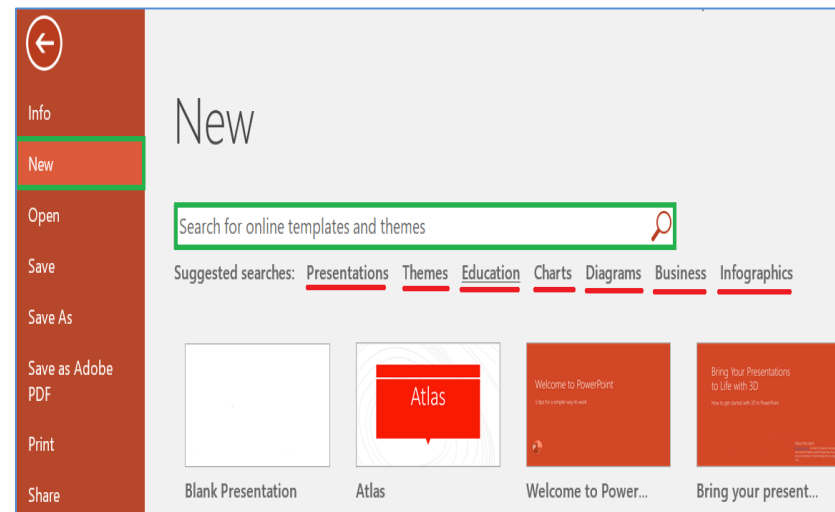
Info

New

Open

Save

Save As

Save as Adobe PDF

Print

Share

New

Search for online templates and themes

Suggested searches: Presentations Themes Education Charts Diagrams Business Infographics

Atlas

Welcome to PowerPoint

5 tips for a simpler way to work

Bring Your Presentations to Life with 3D

How to get started with 3D in PowerPoint

Blank Presentation

Atlas

Welcome to Power...

Bring your present...